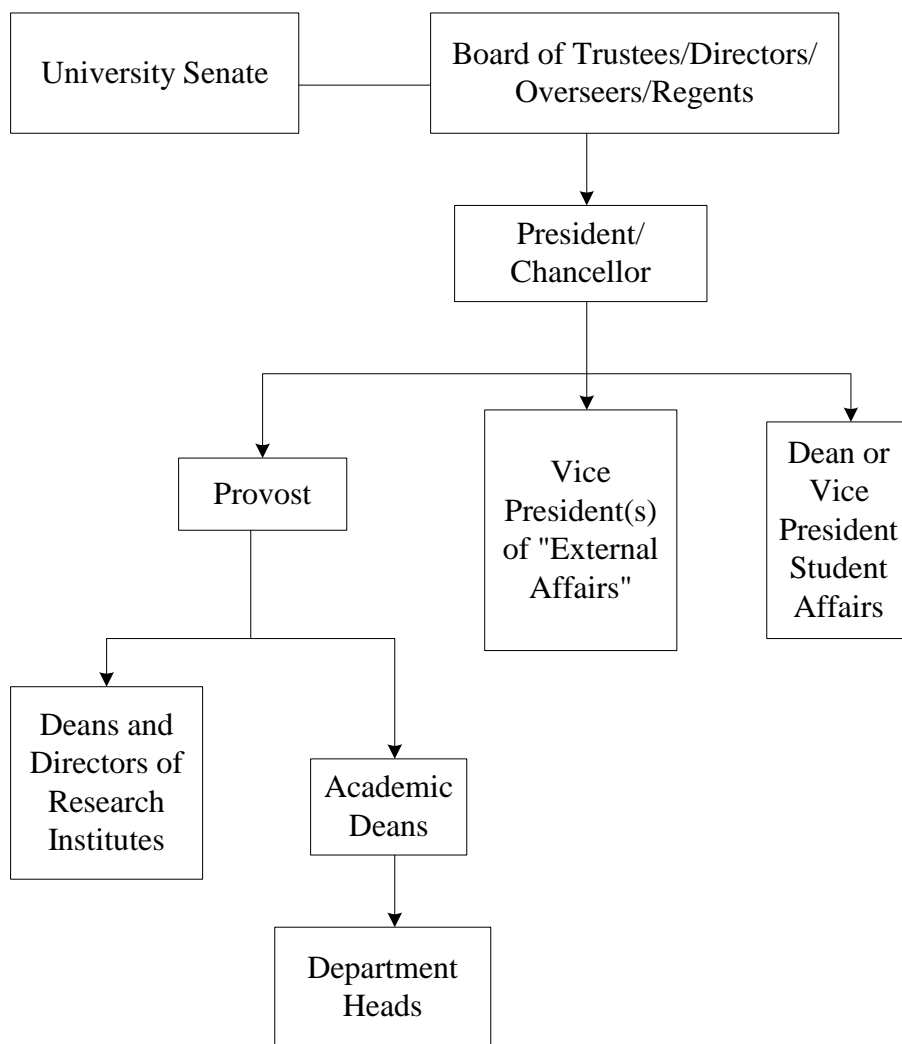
University Senate

Board of Trustees/Directors/ Overseers/Regents

President/ Chancellor

Provost

Vice President(s) of "External Affairs"

Dean or Vice President Student Affairs

Deans and Directors of Research Institutes

Academic Deans

Department Heads